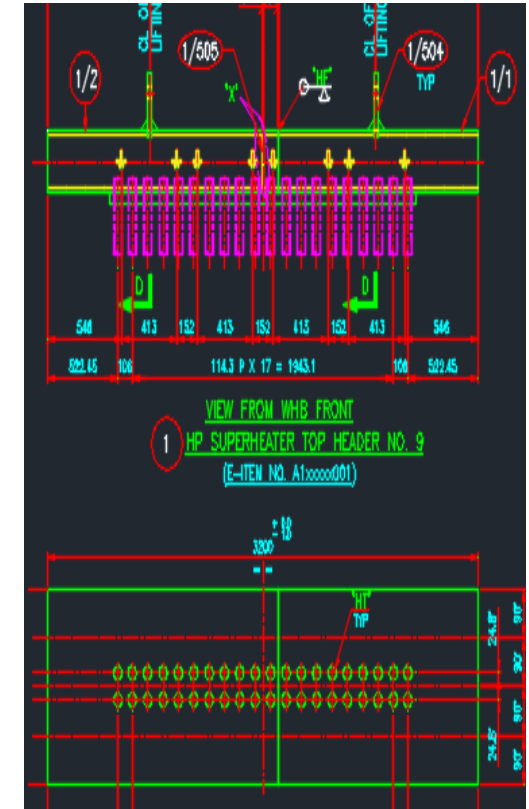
CL OF LIFTING

CL OF LIFTING

1/2

1/505

'X'

'HF'

1/504
TYP

1/1

D

D

546 | 413 | 152 | 413 | 152 | 415 | 152 | 413 | 546

522.45 | 108 | 114.3 P X 17 = 1943.1 | 108 | 522.45

VIEW FROM WHB FRONT

1 HP SUPERHEATER TOP HEADER NO. 9

(E-ITEM NO. A1xxxxx001)

3200 $^{+10}_{-10}$

'HT'
TYP

24.45

90

90

90

24.45

90